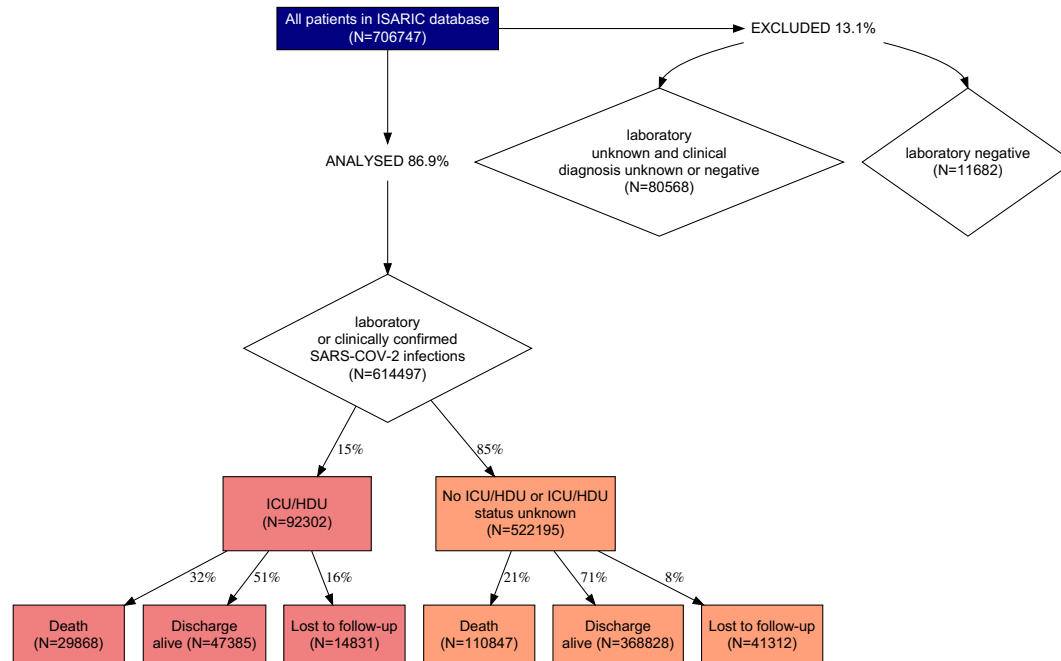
All patients in ISARIC database
(N=706747)

EXCLUDED 13.1%

laboratory
unknown and clinical
diagnosis unknown or negative
(N=80568)

laboratory negative
(N=11682)

ANALYSED 86.9%

laboratory
or clinically confirmed
SARS-COV-2 infections
(N=614497)

15%

85%

ICU/HDU
(N=92302)

No ICU/HDU or ICU/HDU
status unknown
(N=522195)

32%

51%

16%

21%

71%

8%

Death
(N=29868)

Discharge
alive (N=47385)

Lost to follow-up
(N=14831)

Death
(N=110847)

Discharge
alive (N=368828)

Lost to follow-up
(N=41312)